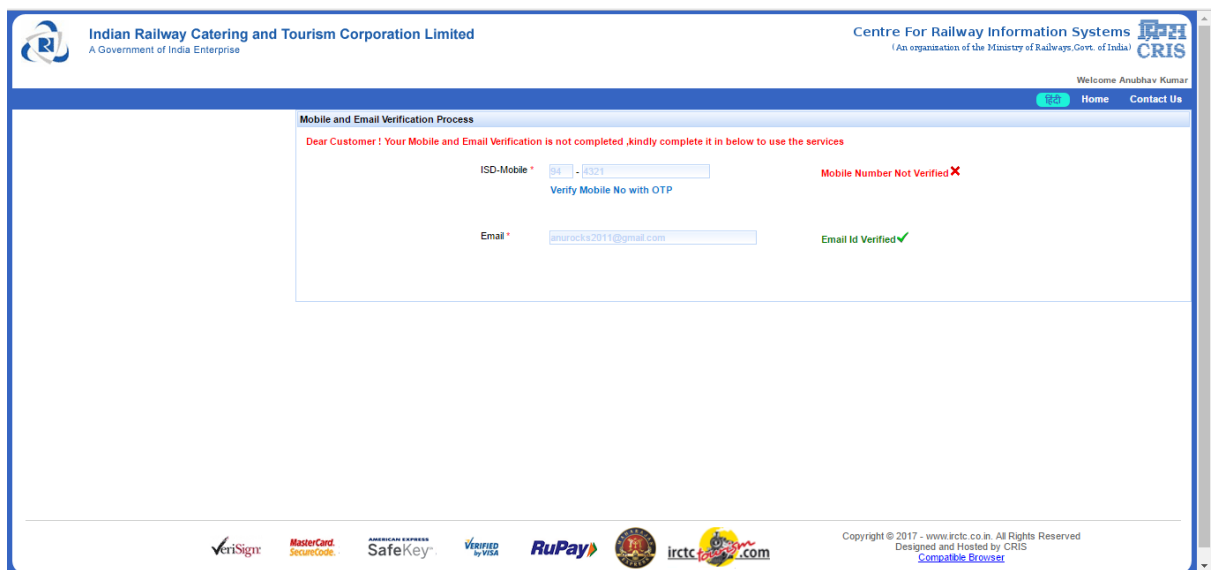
Indian Railway Catering and Tourism Corporation Limited
A Government of India Enterprise

Centre For Railway Information Systems
(An organisation of the Ministry of Railways,Govt. of India)
CRIS

Welcome Anubhav Kumar

हिंदी Home Contact Us

Mobile and Email Verification Process

Dear Customer ! Your Mobile and Email Verification is not completed ,kindly complete it in below to use the services

ISD-Mobile * 94 - 4321
Verify Mobile No with OTP

Mobile Number Not Verified

Email * anurocks2011@gmail.com

Email Id Verified

VeriSign MasterCard SecureCode. AMERICAN EXPRESS SafeKey VERIFIED by VISA RuPay irctc tourism .com

Copyright © 2017 - www.irctc.co.in. All Rights Reserved
Designed and Hosted by CRIS
Compatible Browser